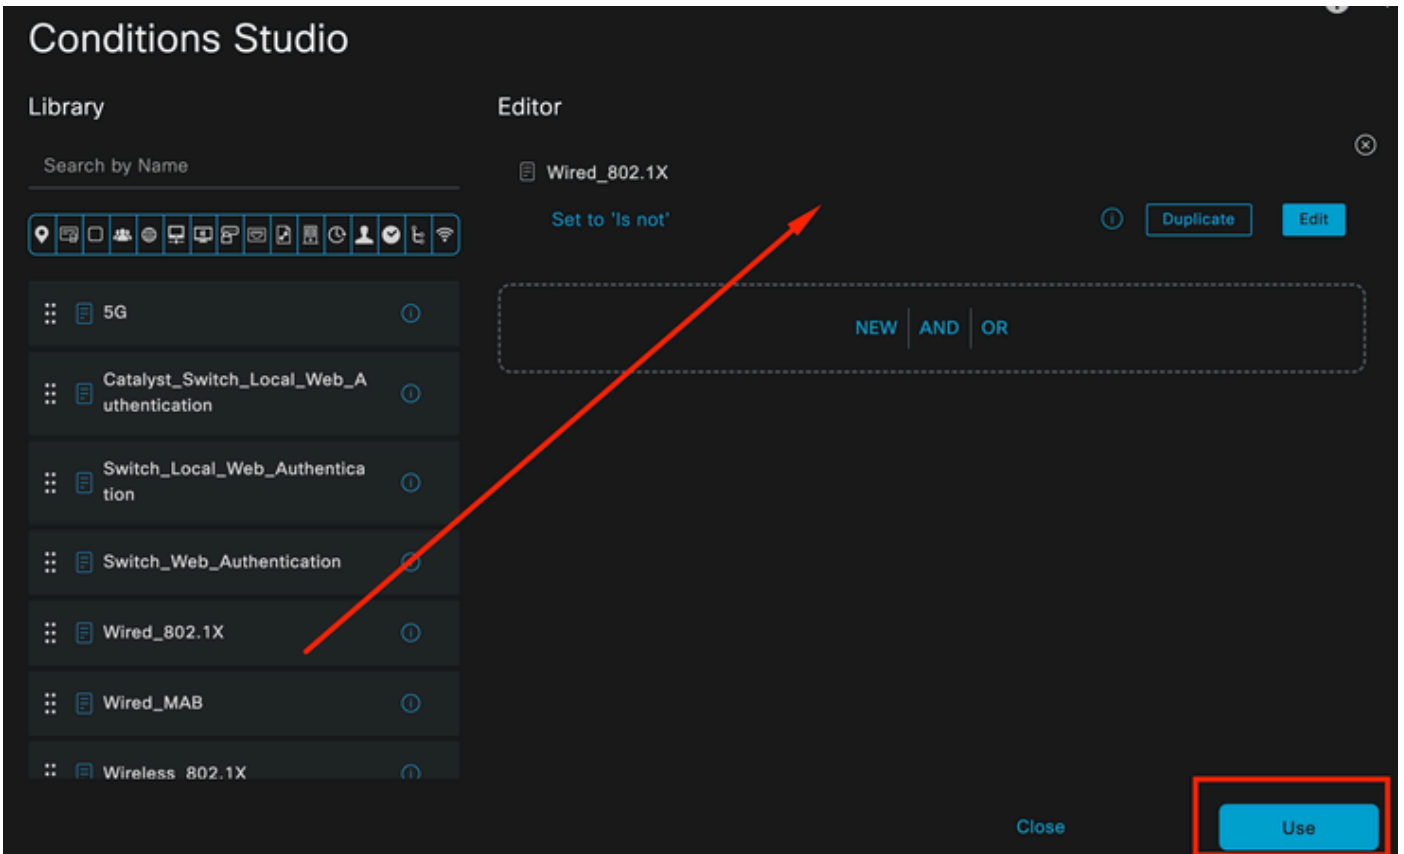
Conditions Studio

Library

Search by Name

5G

Catalyst_Switch_Local_Web_Authentication

Switch_Local_Web_Authentication

Switch_Web_Authentication

Wired_802.1X

Wired_MAB

Wireless_802.1X

Editor

Wired_802.1X

Set to 'Is not'

Duplicate

Edit

NEW AND OR

Close

Use